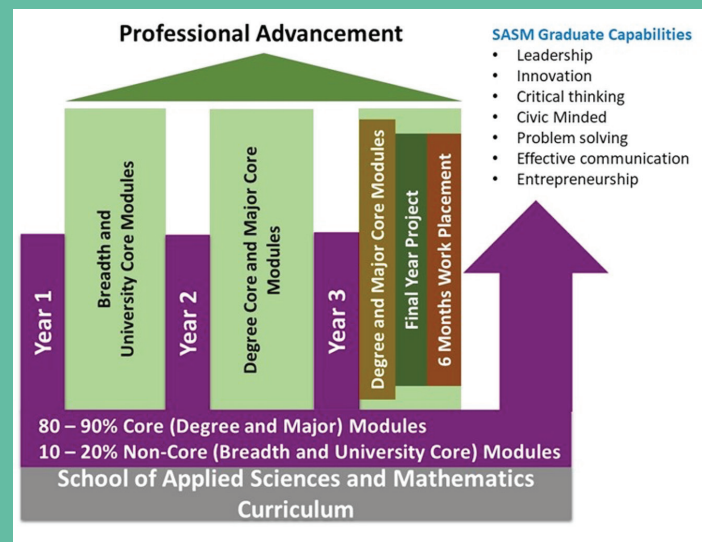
Professional Advancement

SASM Graduate Capabilities
- Leadership
- Innovation
- Critical thinking
- Civic Minded
- Problem solving
- Effective communication
- Entrepreneurship

Year 1

Breadth and University Core Modules

Year 2

Degree Core and Major Core Modules

Year 3

Degree and Major Core Modules

Final Year Project

6 Months Work Placement

80 – 90% Core (Degree and Major) Modules
10 – 20% Non-Core (Breadth and University Core) Modules

School of Applied Sciences and Mathematics Curriculum